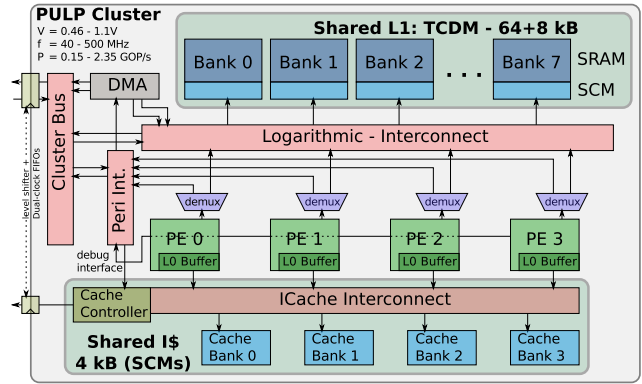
PULP Cluster
V = 0.46 - 1.1V
f = 40 - 500 MHz
P = 0.15 - 2.35 GOP/s

Shared L1: TCDM - 64+8 kB

Bank 0
Bank 1
Bank 2
. . .
Bank 7
SRAM
SCM

DMA
Cluster Bus
Logarithmic - Interconnect
Peri Int.
level shifter + Dual-clock FIFOs

demux
demux
demux
demux

PE 0
L0 Buffer
PE 1
L0 Buffer
PE 2
L0 Buffer
PE 3
L0 Buffer

debug interface

Cache Controller
ICache Interconnect

Shared I$
4 kB (SCMs)

Cache Bank 0
Cache Bank 1
Cache Bank 2
Cache Bank 3